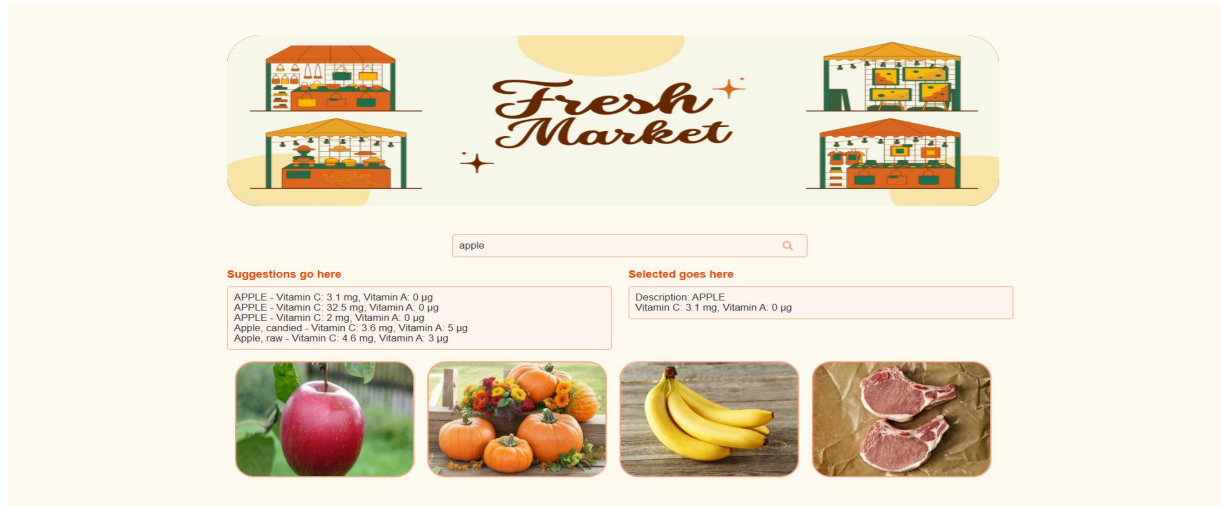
Fresh Market

apple

Suggestions go here

APPLE - Vitamin C: 3.1 mg, Vitamin A: 0 µg
APPLE - Vitamin C: 32.5 mg, Vitamin A: 0 µg
APPLE - Vitamin C: 2 mg, Vitamin A: 0 µg
Apple, candied - Vitamin C: 3.6 mg, Vitamin A: 5 µg
Apple, raw - Vitamin C: 4.6 mg, Vitamin A: 3 µg

Selected goes here

Description: APPLE
Vitamin C: 3.1 mg, Vitamin A: 0 µg